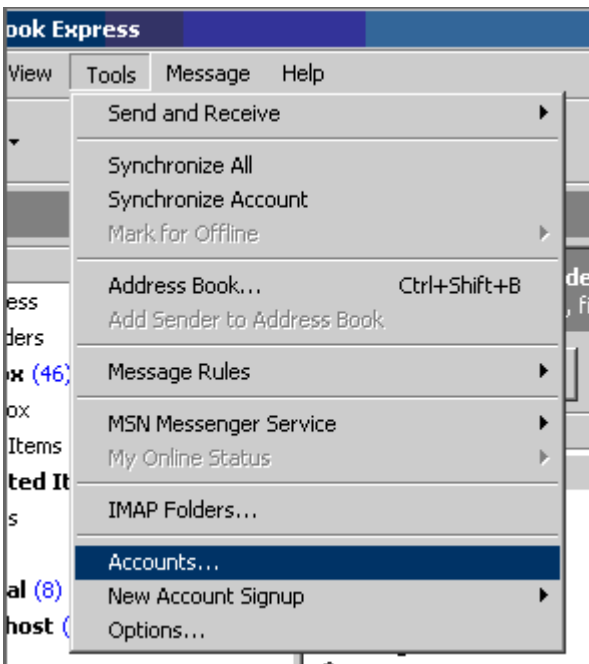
ook Express

View Tools Message Help

Send and Receive
Synchronize All
Synchronize Account
Mark for Offline
Address Book... Ctrl+Shift+B
Add Sender to Address Book
Message Rules
MSN Messenger Service
My Online Status
IMAP Folders...
Accounts...
New Account Signup
Options...

ess
ders
ox (46)
ox
Items
ted It
s
al (8)
host (

de
, fi